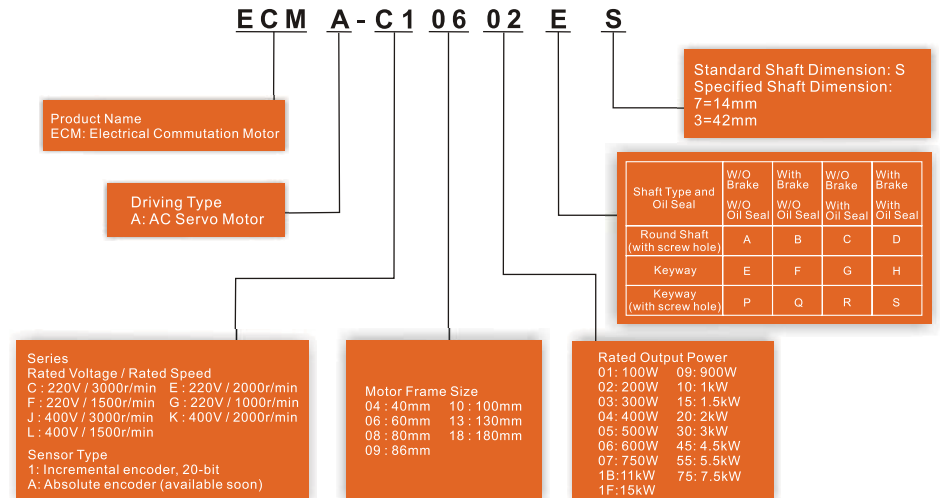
ECM A-C1 06 02 E S

Product Name
ECM: Electrical Commutation Motor

Driving Type
A: AC Servo Motor

Standard Shaft Dimension: S
Specified Shaft Dimension:
7=14mm
3=42mm

| Shaft Type and Oil Seal | W/O Brake W/O Oil Seal | With Brake W/O Oil Seal | W/O Brake With Oil Seal | With Brake With Oil Seal |
|---|---|---|---|---|
| Round Shaft (with screw hole) | A | B | C | D |
| Keyway | E | F | G | H |
| Keyway (with screw hole) | P | Q | R | S |

Series
Rated Voltage / Rated Speed
C : 220V / 3000r/min E : 220V / 2000r/min
F : 220V / 1500r/min G : 220V / 1000r/min
J : 400V / 3000r/min K : 400V / 2000r/min
L : 400V / 1500r/min

Sensor Type
1: Incremental encoder, 20-bit
A: Absolute encoder (available soon)

Motor Frame Size
04 : 40mm 10 : 100mm
06 : 60mm 13 : 130mm
08 : 80mm 18 : 180mm
09 : 86mm

Rated Output Power
01: 100W 09: 900W
02: 200W 10: 1kW
03: 300W 15: 1.5kW
04: 400W 20: 2kW
05: 500W 30: 3kW
06: 600W 45: 4.5kW
07: 750W 55: 5.5kW
1B:11kW 75: 7.5kW
1F:15kW